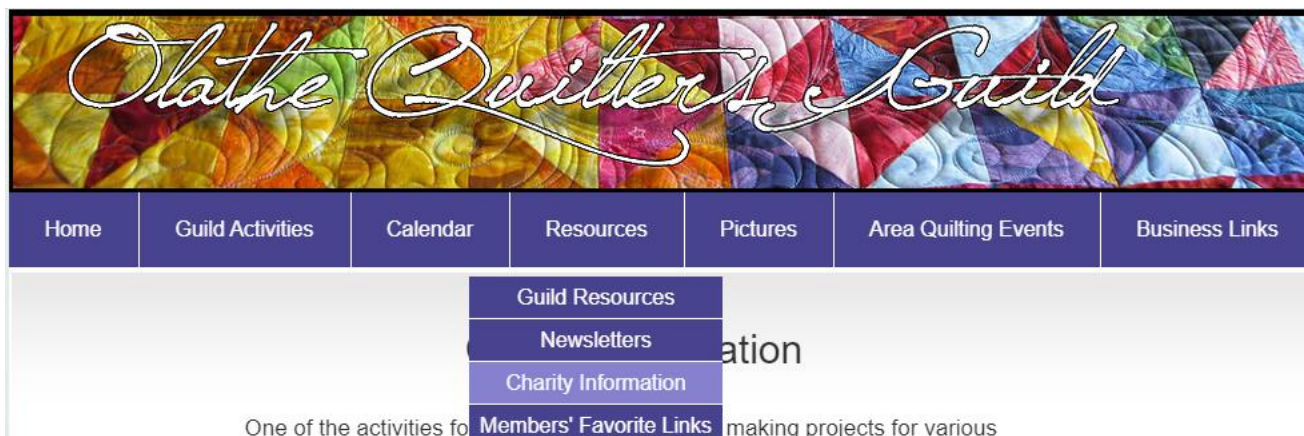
Olathe Quilter's Guild

Home
Guild Activities
Calendar
Resources
Pictures
Area Quilting Events
Business Links

Guild Resources
Newsletters
Charity Information
Members' Favorite Links

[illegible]ation

One of the activities fo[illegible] making projects for various